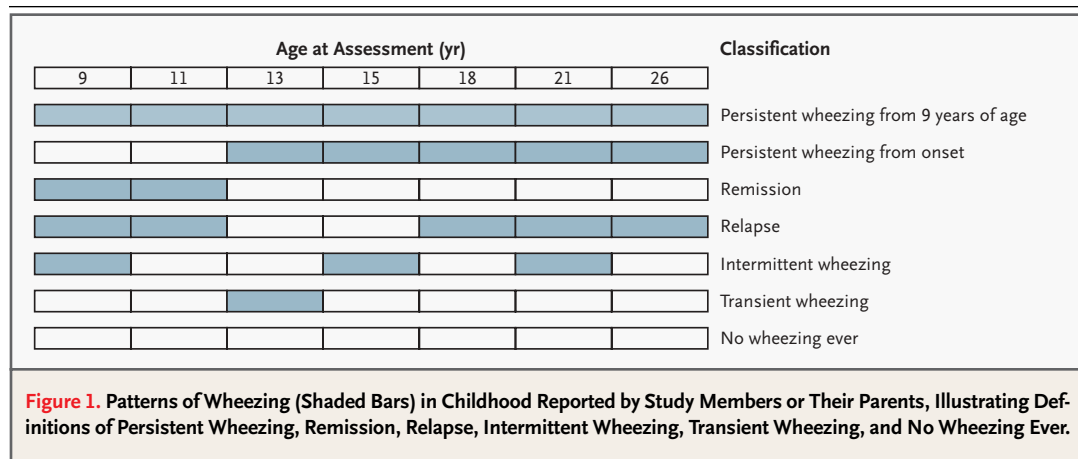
Age at Assessment (yr)

Classification

| 9 | 11 | 13 | 15 | 18 | 21 | 26 |
|---|---|---|---|---|---|---|

Persistent wheezing from 9 years of age

Persistent wheezing from onset

Remission

Relapse

Intermittent wheezing

Transient wheezing

No wheezing ever

Figure 1. Patterns of Wheezing (Shaded Bars) in Childhood Reported by Study Members or Their Parents, Illustrating Definitions of Persistent Wheezing, Remission, Relapse, Intermittent Wheezing, Transient Wheezing, and No Wheezing Ever.